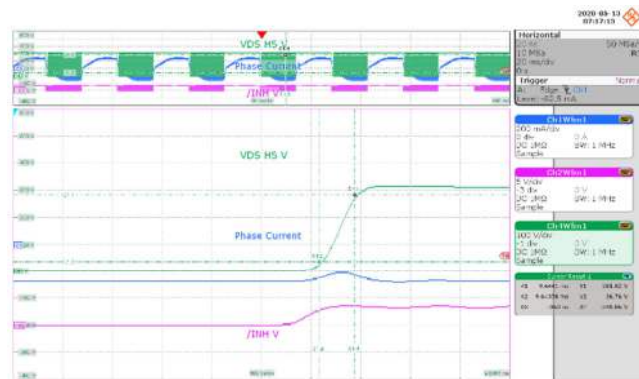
2020-03-13
07:37:15

VDS HS V
Phase Current
/INH V

VDS HS V
Phase Current
/INH V

Horizontal
20 ms
10 MSa
20 ms/div
50 MSa/
Trigger
Norm
A: Edge Ch1
Level: -62.5 mA

Ch1Wfm1
300 mA/div
0 A
DC 1MΩ
BW: 1 MHz
Sample

Ch2Wfm1
5 V/div
0 V
DC 1MΩ
BW: 1 MHz
Sample

Ch4Wfm1
100 V/div
0 V
DC 1MΩ
BW: 1 MHz
Sample

Cursor Result 1
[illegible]